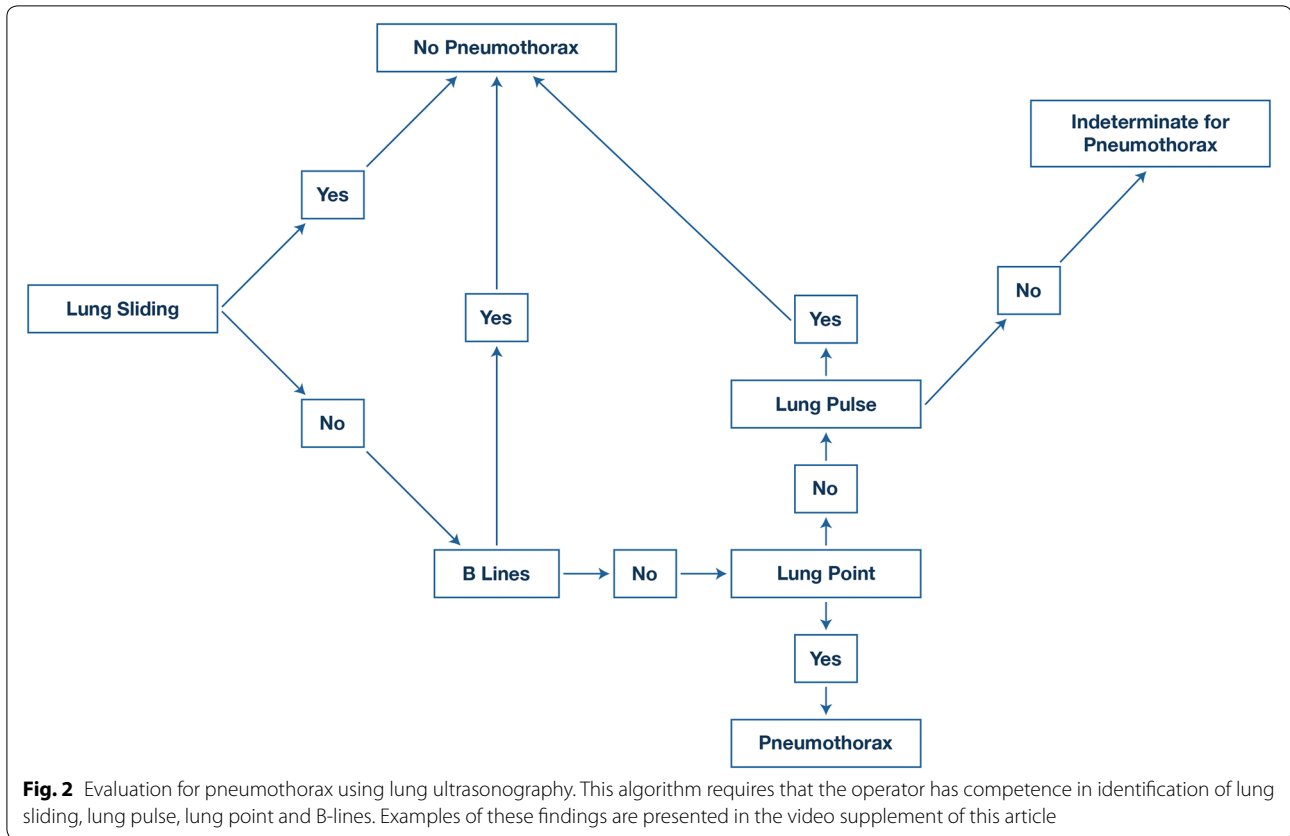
No Pneumothorax

Indeterminate for Pneumothorax

Yes

Lung Sliding

Yes

No

Yes

No

Lung Pulse

No

B Lines

No

Lung Point

Yes

Pneumothorax

**Fig. 2** Evaluation for pneumothorax using lung ultrasonography. This algorithm requires that the operator has competence in identification of lung sliding, lung pulse, lung point and B-lines. Examples of these findings are presented in the video supplement of this article